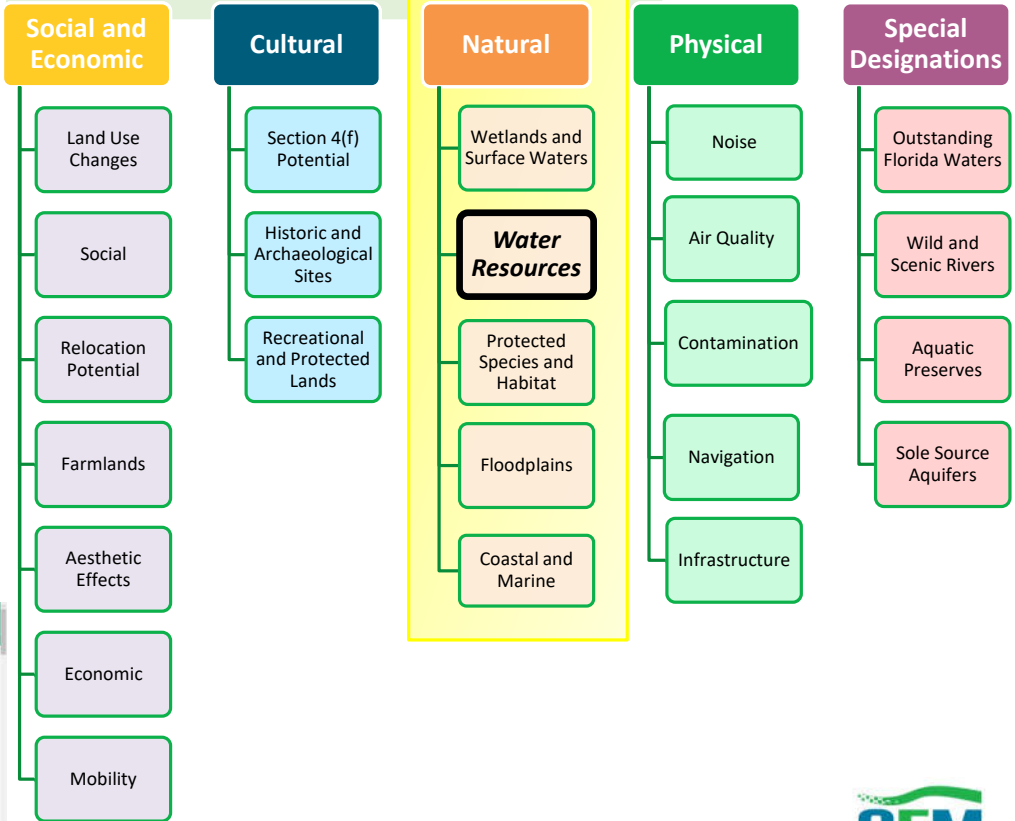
Social and Economic

Land Use Changes

Social

Relocation Potential

Farmlands

Aesthetic Effects

Economic

Mobility

Cultural

Section 4(f) Potential

Historic and Archaeological Sites

Recreational and Protected Lands

Natural

Wetlands and Surface Waters

***Water Resources***

Protected Species and Habitat

Floodplains

Coastal and Marine

Physical

Noise

Air Quality

Contamination

Navigation

Infrastructure

Special Designations

Outstanding Florida Waters

Wild and Scenic Rivers

Aquatic Preserves

Sole Source Aquifers

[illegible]